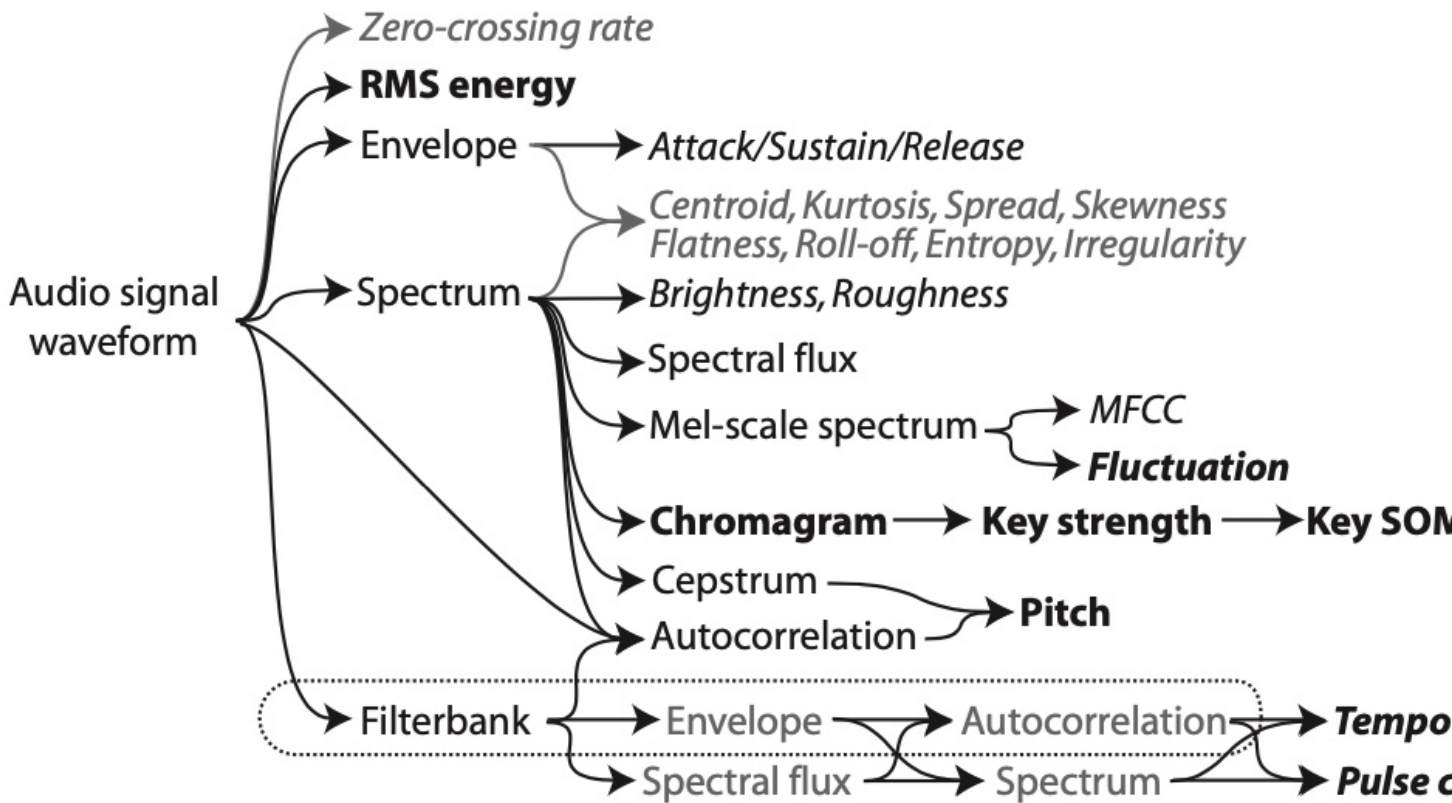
Zero-crossing rate
RMS energy
Envelope
Attack/Sustain/Release
Centroid, Kurtosis, Spread, Skewness
Flatness, Roll-off, Entropy, Irregularity
Audio signal waveform
Spectrum
Brightness, Roughness
Spectral flux
Mel-scale spectrum
MFCC
Fluctuation
Chromagram
Key strength
Key SO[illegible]
Cepstrum
Pitch
Autocorrelation
Filterbank
Envelope
Autocorrelation
Tempo
Spectral flux
Spectrum
Pulse c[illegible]